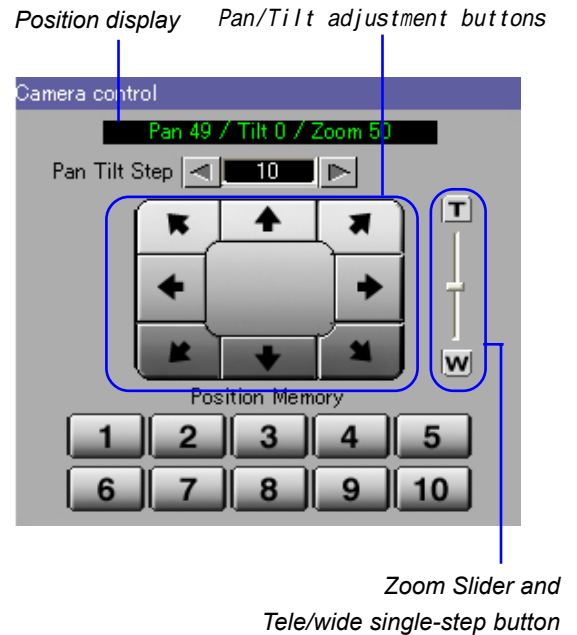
Position display

Pan/Tilt adjustment buttons

Camera control

Pan 49 / Tilt 0 / Zoom 50

Pan Tilt Step

10

T

W

Position Memory

1 2 3 4 5

6 7 8 9 10

Zoom Slider and

Tele/wide single-step button